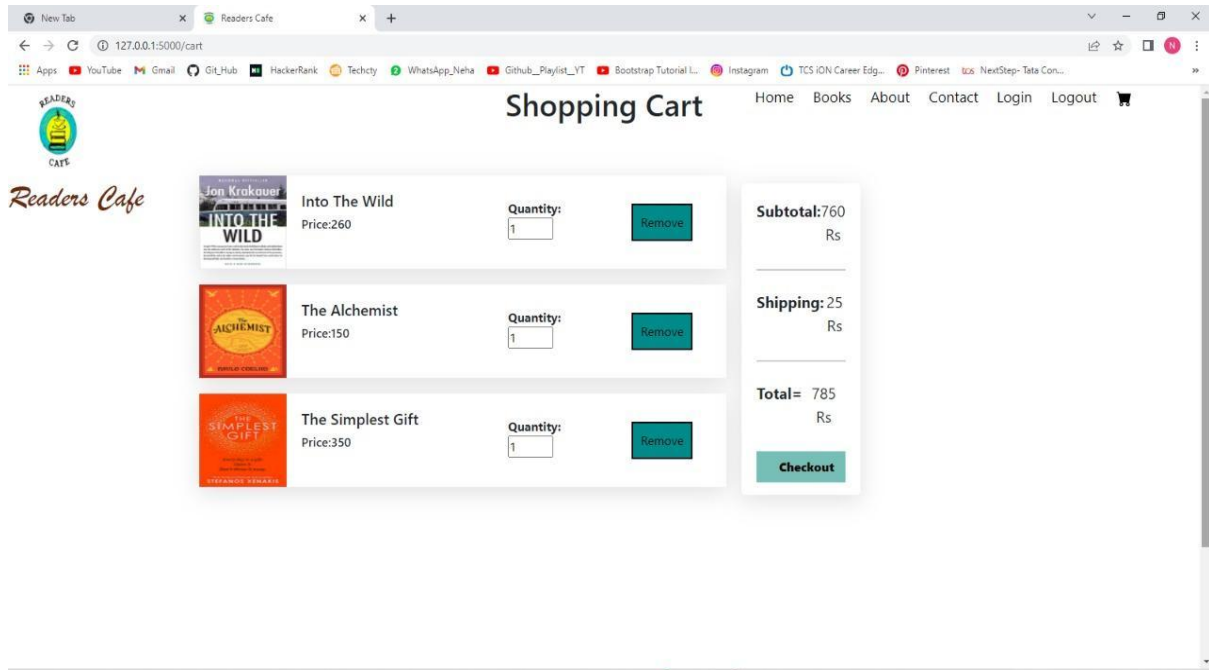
New Tab ×
Readers Cafe ×
+

127.0.0.1:5000/cart

Apps YouTube Gmail Git_Hub HackerRank Techcty WhatsApp_Neha Github_Playlist_YT Bootstrap Tutorial I... Instagram TCS iON Career Edg... Pinterest NextStep- Tata Con...

READERS CAFE

Readers Cafe

Shopping Cart

Home Books About Contact Login Logout

Jon Krakauer INTO THE WILD

Into The Wild
Price:260

Quantity:
1

Remove

THE ALCHEMIST

The Alchemist
Price:150

Quantity:
1

Remove

THE SIMPLEST GIFT STEFANOS XENAKIS

The Simplest Gift
Price:350

Quantity:
1

Remove

Subtotal:760 Rs

Shipping: 25 Rs

Total= 785 Rs

Checkout